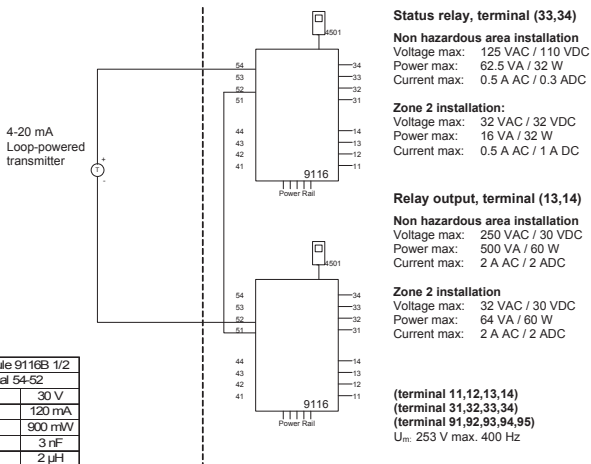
4501
54
53
52
51
34
33
32
31
44
43
42
41
14
13
12
11
9116
Power Rail

4-20 mA
Loop-powered
transmitter
+
T
-

4501
54
53
52
51
34
33
32
31
44
43
42
41
14
13
12
11
9116
Power Rail

| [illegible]le 9116B 1/2 |
|---|
| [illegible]al 54-52 |
| 30 V |
| 120 mA |
| 900 mW |
| 3 nF |
| 2 µH |

**Status relay, terminal (33,34)**

**Non hazardous area installation**
Voltage max: 125 VAC / 110 VDC
Power max: 62.5 VA / 32 W
Current max: 0.5 A AC / 0.3 ADC

**Zone 2 installation:**
Voltage max: 32 VAC / 32 VDC
Power max: 16 VA / 32 W
Current max: 0.5 A AC / 1 A DC

**Relay output, terminal (13,14)**

**Non hazardous area installation**
Voltage max: 250 VAC / 30 VDC
Power max: 500 VA / 60 W
Current max: 2 A AC / 2 ADC

**Zone 2 installation**
Voltage max: 32 VAC / 30 VDC
Power max: 64 VA / 60 W
Current max: 2 A AC / 2 ADC

**(terminal 11,12,13,14)**
**(terminal 31,32,33,34)**
**(terminal 91,92,93,94,95)**
$U_m$: 253 V max. 400 Hz